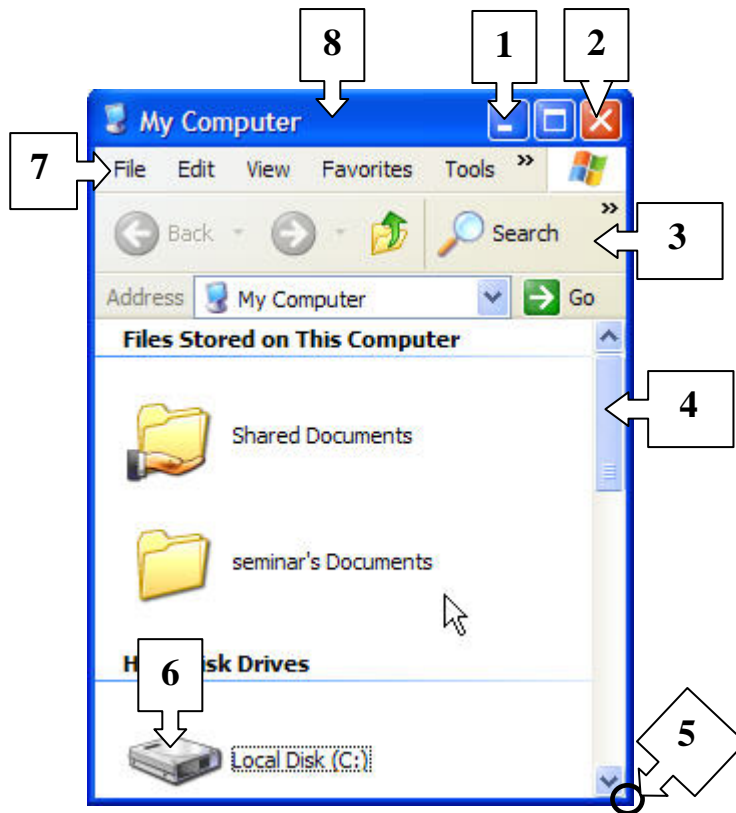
8

1

2

My Computer

7

File Edit View Favorites Tools »

Back

Search

»

3

Address My Computer Go

Files Stored on This Computer

4

Shared Documents

seminar's Documents

H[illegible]sk Drives

6

5

Local Disk (C:)